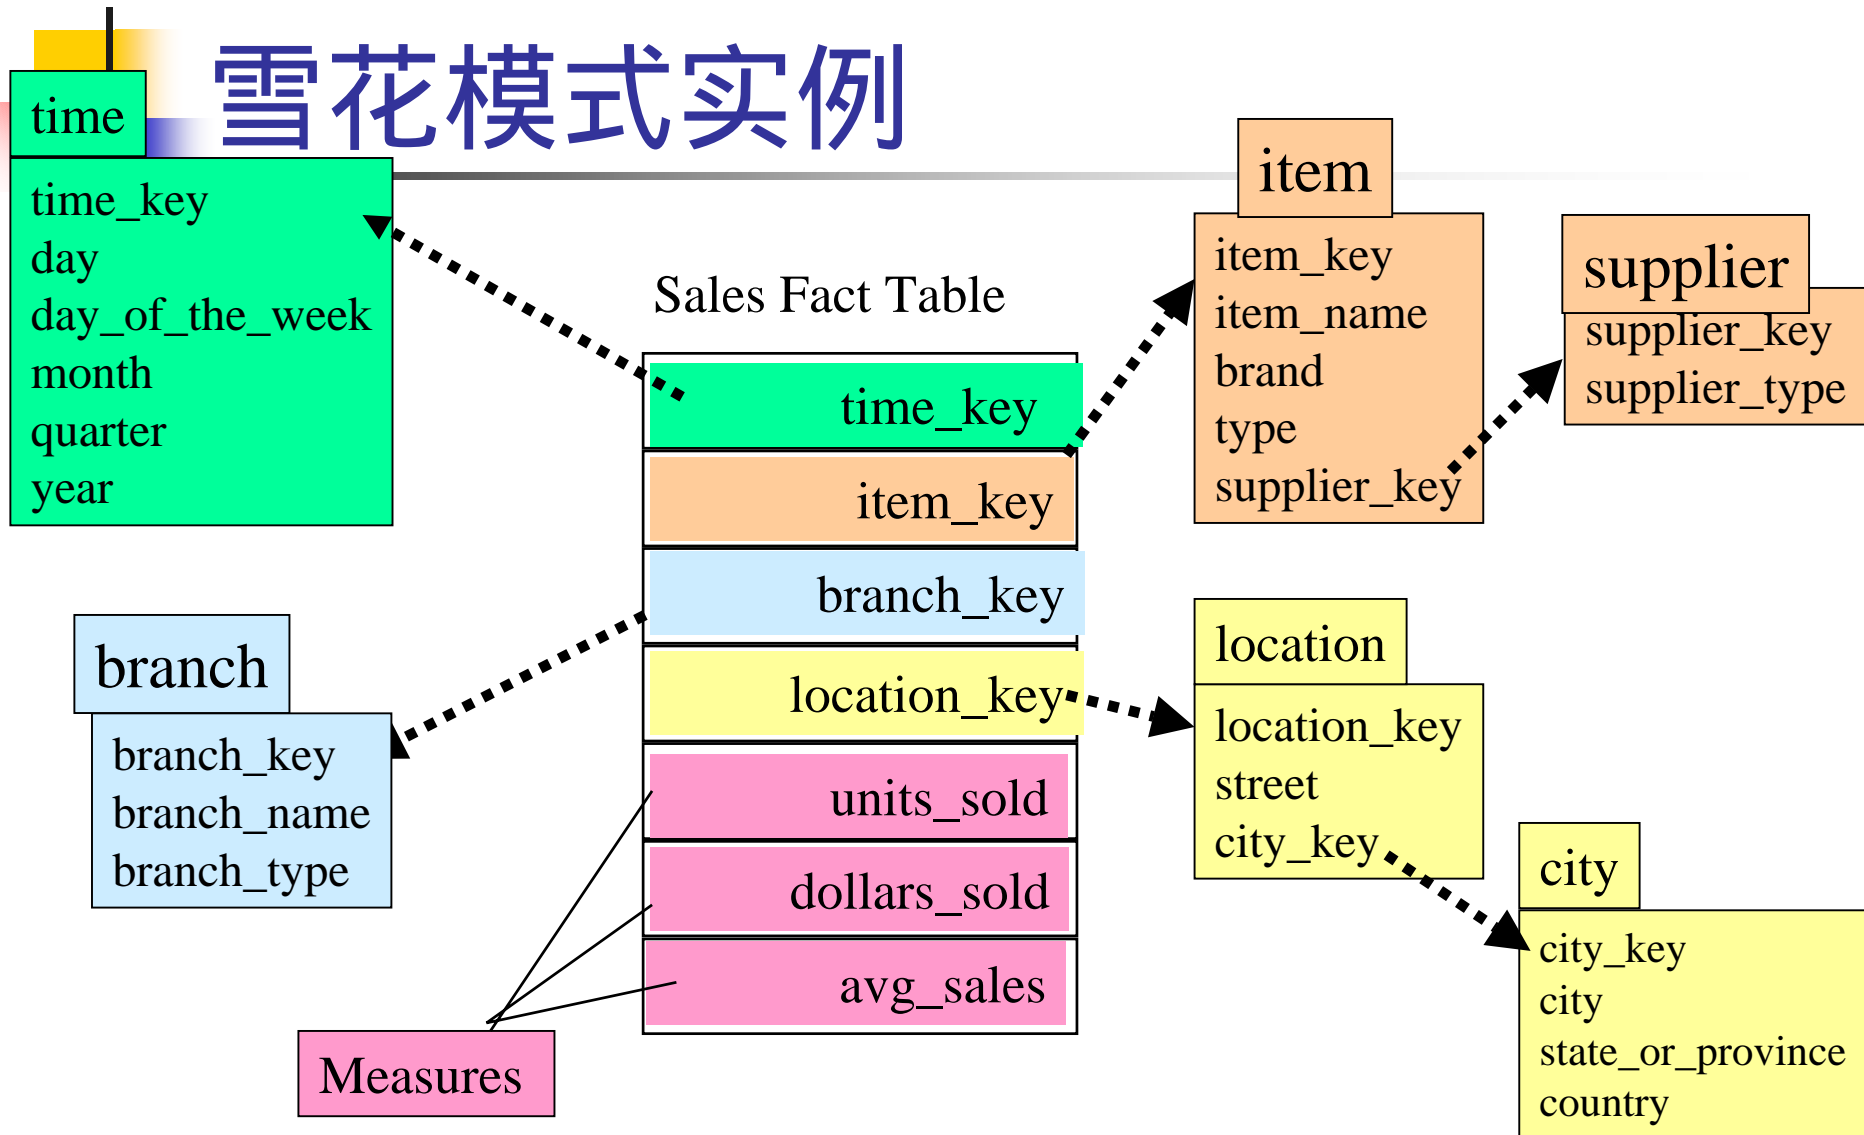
雪花模式实例

time
time_key
day
day_of_the_week
month
quarter
year

Sales Fact Table

time_key
item_key
branch_key
location_key
units_sold
dollars_sold
avg_sales

item
item_key
item_name
brand
type
supplier_key

supplier
supplier_key
supplier_type

branch
branch_key
branch_name
branch_type

location
location_key
street
city_key

city
city_key
city
state_or_province
country

Measures